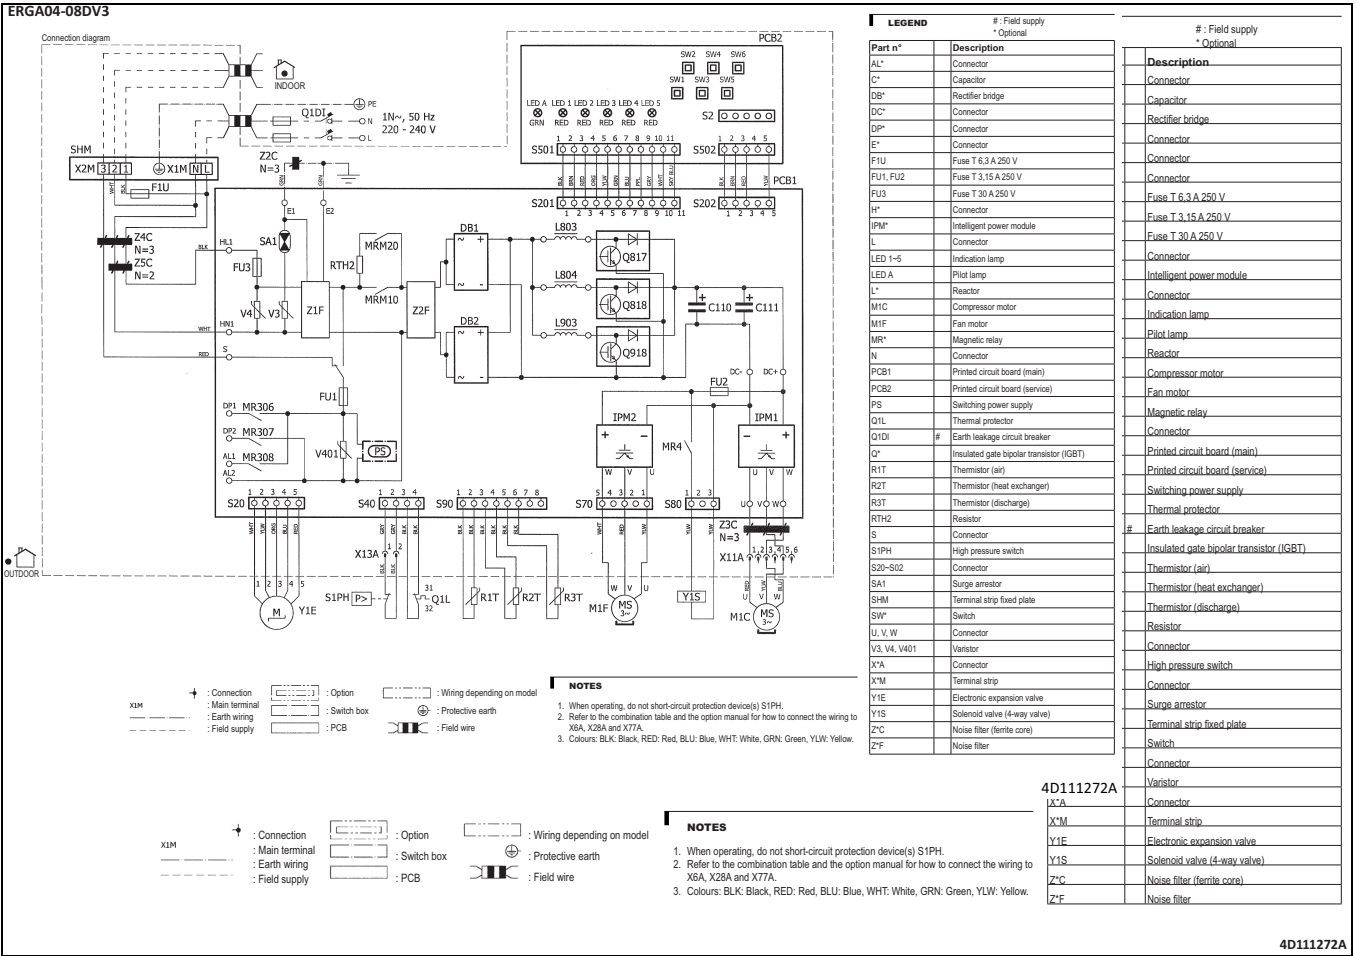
ERGA04-08DV3

Connection diagram

INDOOR

PE
1N~, 50 Hz
220 - 240 V
Q1DI
N
L

SHM
X2M 3 2 1
X1M N L
F1U
Z2C
N=3
E1
E2
Z4C
N=3
Z5C
N=2
HL1
SA1
FU3
RTH2
MRM20
MRM10
V4
V3
Z1F
Z2F
HN1
S
FU1
DP1 MR306
DP2 MR307
AL1 MR308
AL2
V401
PS

PCB2
SW2 SW4 SW6
SW1 SW3 SW5
LED A LED 1 LED 2 LED 3 LED 4 LED 5
GRN RED RED RED RED RED
S2
S501
S502
S201
S202
PCB1
DB1
DB2
L803
L804
L903
Q817
Q818
Q918
C110
C111
DC-
DC+
FU2
IPM2
IPM1
MR4
W V U
U V W

S20 1 2 3 4 5
S40 1 2 3 4
S90 1 2 3 4 5 6 7 8
S70 5 4 3 2 1
S80 1 2 3
Z3C
N=3
X11A
X13A
OUTDOOR
M
Y1E
S1PH
Q1L
31
32
R1T
R2T
R3T
M1F
MS 3~
Y1S
M1C
MS 3~

: Connection
X1M : Main terminal
: Earth wiring
: Field supply
: Option
: Switch box
: PCB
: Wiring depending on model
: Protective earth
: Field wire

NOTES
1. When operating, do not short-circuit protection device(s) S1PH.
2. Refer to the combination table and the option manual for how to connect the wiring to X6A, X28A and X77A.
3. Colours: BLK: Black, RED: Red, BLU: Blue, WHT: White, GRN: Green, YLW: Yellow.

LEGEND
# : Field supply
* Optional

| Part n° | | Description |
|---|---|---|
| AL* | | Connector |
| C* | | Capacitor |
| DB* | | Rectifier bridge |
| DC* | | Connector |
| DP* | | Connector |
| E* | | Connector |
| F1U | | Fuse T 6,3 A 250 V |
| FU1, FU2 | | Fuse T 3,15 A 250 V |
| FU3 | | Fuse T 30 A 250 V |
| H* | | Connector |
| IPM* | | Intelligent power module |
| L | | Connector |
| LED 1~5 | | Indication lamp |
| LED A | | Pilot lamp |
| L* | | Reactor |
| M1C | | Compressor motor |
| M1F | | Fan motor |
| MR* | | Magnetic relay |
| N | | Connector |
| PCB1 | | Printed circuit board (main) |
| PCB2 | | Printed circuit board (service) |
| PS | | Switching power supply |
| Q1L | | Thermal protector |
| Q1DI | # | Earth leakage circuit breaker |
| Q* | | Insulated gate bipolar transistor (IGBT) |
| R1T | | Thermistor (air) |
| R2T | | Thermistor (heat exchanger) |
| R3T | | Thermistor (discharge) |
| RTH2 | | Resistor |
| S | | Connector |
| S1PH | | High pressure switch |
| S20~S02 | | Connector |
| SA1 | | Surge arrestor |
| SHM | | Terminal strip fixed plate |
| SW* | | Switch |
| U, V, W | | Connector |
| V3, V4, V401 | | Varistor |
| X*A | | Connector |
| X*M | | Terminal strip |
| Y1E | | Electronic expansion valve |
| Y1S | | Solenoid valve (4-way valve) |
| Z*C | | Noise filter (ferrite core) |
| Z*F | | Noise filter |

# : Field supply
* Optional

| | | Description |
|---|---|---|
| | | Connector |
| | | Capacitor |
| | | Rectifier bridge |
| | | Connector |
| | | Connector |
| | | Connector |
| | | Fuse T 6,3 A 250 V |
| | | Fuse T 3,15 A 250 V |
| | | Fuse T 30 A 250 V |
| | | Connector |
| | | Intelligent power module |
| | | Connector |
| | | Indication lamp |
| | | Pilot lamp |
| | | Reactor |
| | | Compressor motor |
| | | Fan motor |
| | | Magnetic relay |
| | | Connector |
| | | Printed circuit board (main) |
| | | Printed circuit board (service) |
| | | Switching power supply |
| | | Thermal protector |
| | # | Earth leakage circuit breaker |
| | | Insulated gate bipolar transistor (IGBT) |
| | | Thermistor (air) |
| | | Thermistor (heat exchanger) |
| | | Thermistor (discharge) |
| | | Resistor |
| | | Connector |
| | | High pressure switch |
| | | Connector |
| | | Surge arrestor |
| | | Terminal strip fixed plate |
| | | Switch |
| | | Connector |
| | | Varistor |
| X*A | | Connector |
| X*M | | Terminal strip |
| Y1E | | Electronic expansion valve |
| Y1S | | Solenoid valve (4-way valve) |
| Z*C | | Noise filter (ferrite core) |
| Z*F | | Noise filter |

4D111272A

: Connection
X1M : Main terminal
: Earth wiring
: Field supply
: Option
: Switch box
: PCB
: Wiring depending on model
: Protective earth
: Field wire

NOTES
1. When operating, do not short-circuit protection device(s) S1PH.
2. Refer to the combination table and the option manual for how to connect the wiring to X6A, X28A and X77A.
3. Colours: BLK: Black, RED: Red, BLU: Blue, WHT: White, GRN: Green, YLW: Yellow.

4D111272A